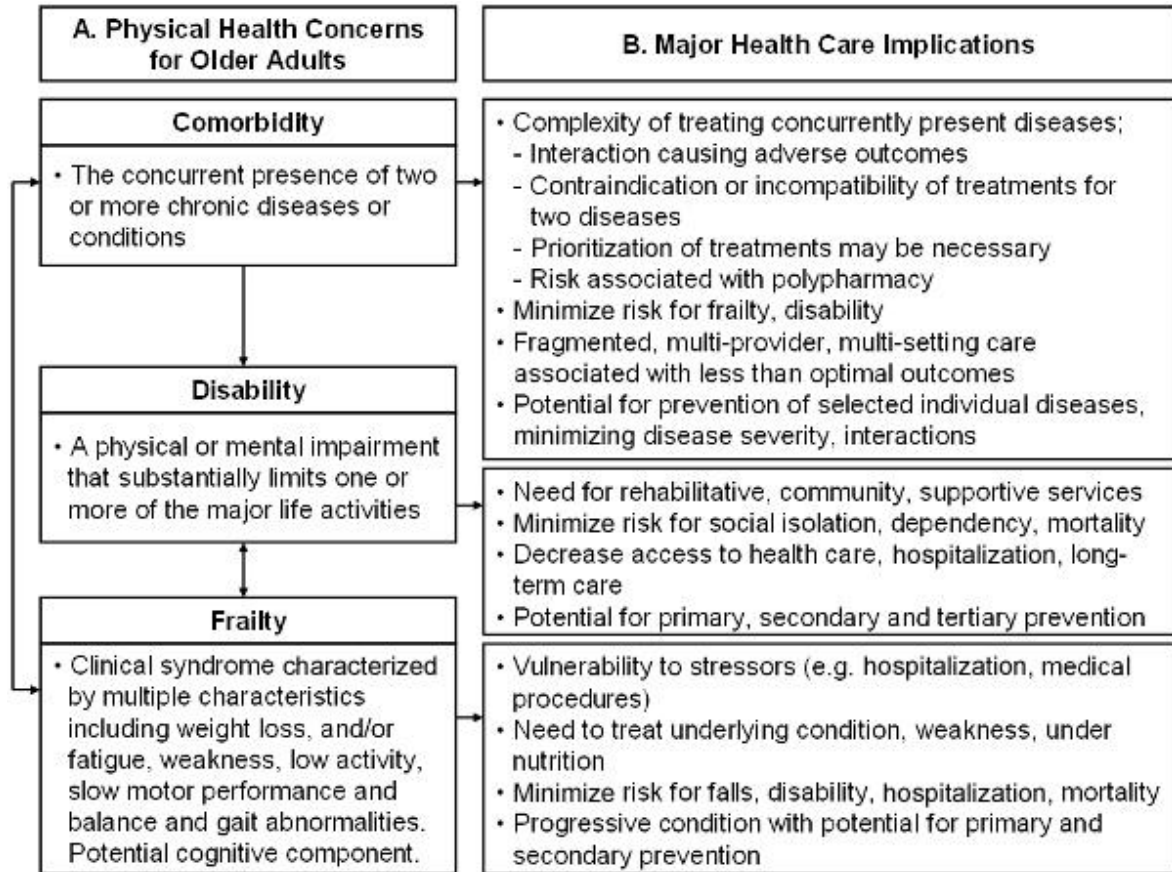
A. Physical Health Concerns for Older Adults

B. Major Health Care Implications

Comorbidity

• The concurrent presence of two or more chronic diseases or conditions

• Complexity of treating concurrently present diseases;
- Interaction causing adverse outcomes
- Contraindication or incompatibility of treatments for two diseases
- Prioritization of treatments may be necessary
- Risk associated with polypharmacy
• Minimize risk for frailty, disability
• Fragmented, multi-provider, multi-setting care associated with less than optimal outcomes
• Potential for prevention of selected individual diseases, minimizing disease severity, interactions

Disability

• A physical or mental impairment that substantially limits one or more of the major life activities

• Need for rehabilitative, community, supportive services
• Minimize risk for social isolation, dependency, mortality
• Decrease access to health care, hospitalization, long-term care
• Potential for primary, secondary and tertiary prevention

Frailty

• Clinical syndrome characterized by multiple characteristics including weight loss, and/or fatigue, weakness, low activity, slow motor performance and balance and gait abnormalities. Potential cognitive component.

• Vulnerability to stressors (e.g. hospitalization, medical procedures)
• Need to treat underlying condition, weakness, under nutrition
• Minimize risk for falls, disability, hospitalization, mortality
• Progressive condition with potential for primary and secondary prevention